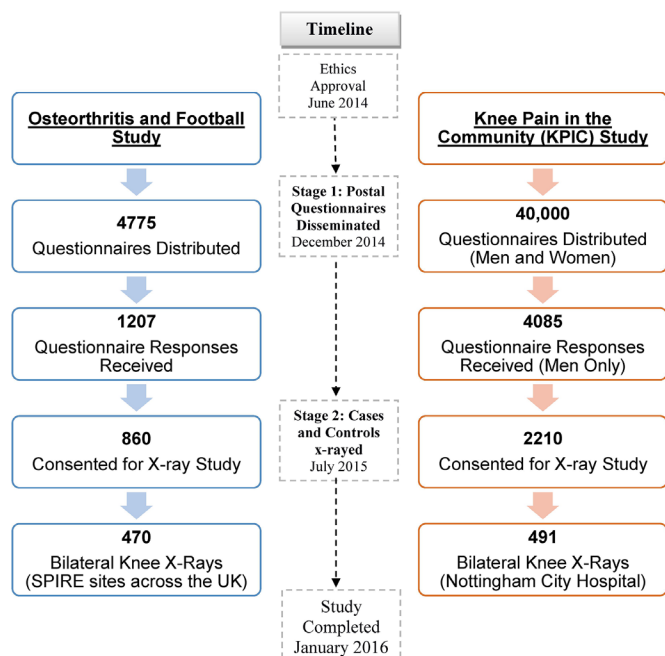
Timeline

Ethics Approval June 2014

Stage 1: Postal Questionnaires Disseminated December 2014

Stage 2: Cases and Controls x-rayed July 2015

Study Completed January 2016

Osteorthritis and Football Study

4775
Questionnaires Distributed

1207
Questionnaire Responses Received

860
Consented for X-ray Study

470
Bilateral Knee X-Rays (SPIRE sites across the UK)

Knee Pain in the Community (KPIC) Study

40,000
Questionnaires Distributed (Men and Women)

4085
Questionnaire Responses Received (Men Only)

2210
Consented for X-ray Study

491
Bilateral Knee X-Rays (Nottingham City Hospital)